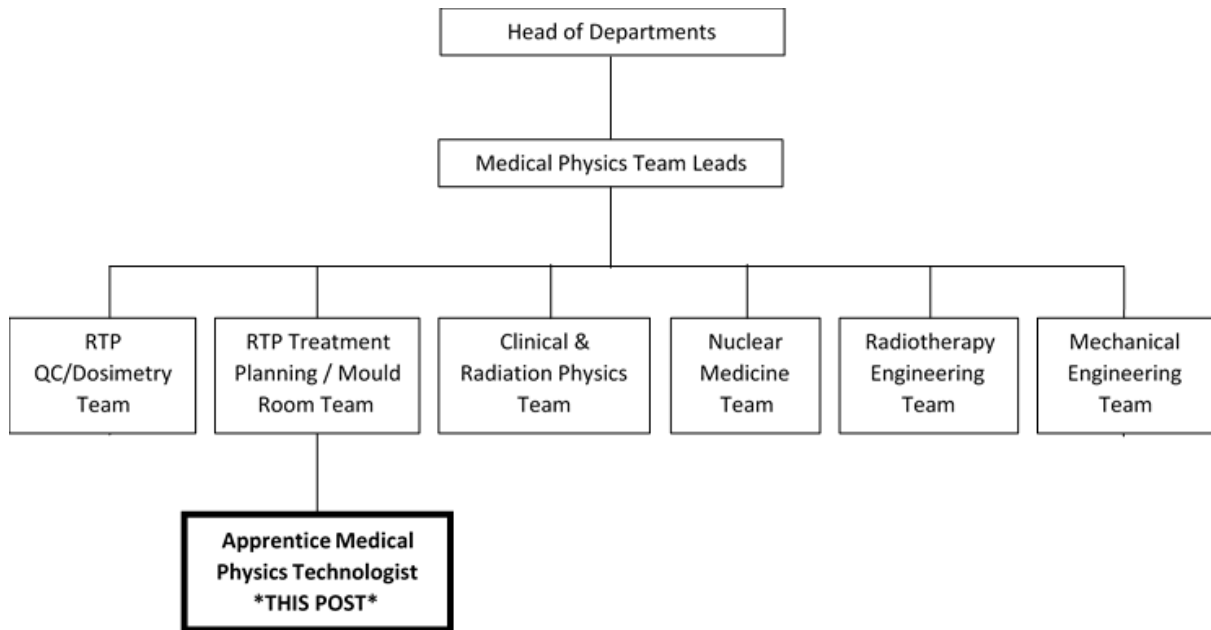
Head of Departments

Medical Physics Team Leads

RTP QC/Dosimetry Team

RTP Treatment Planning / Mould Room Team

Clinical & Radiation Physics Team

Nuclear Medicine Team

Radiotherapy Engineering Team

Mechanical Engineering Team

**Apprentice Medical Physics Technologist *THIS POST***